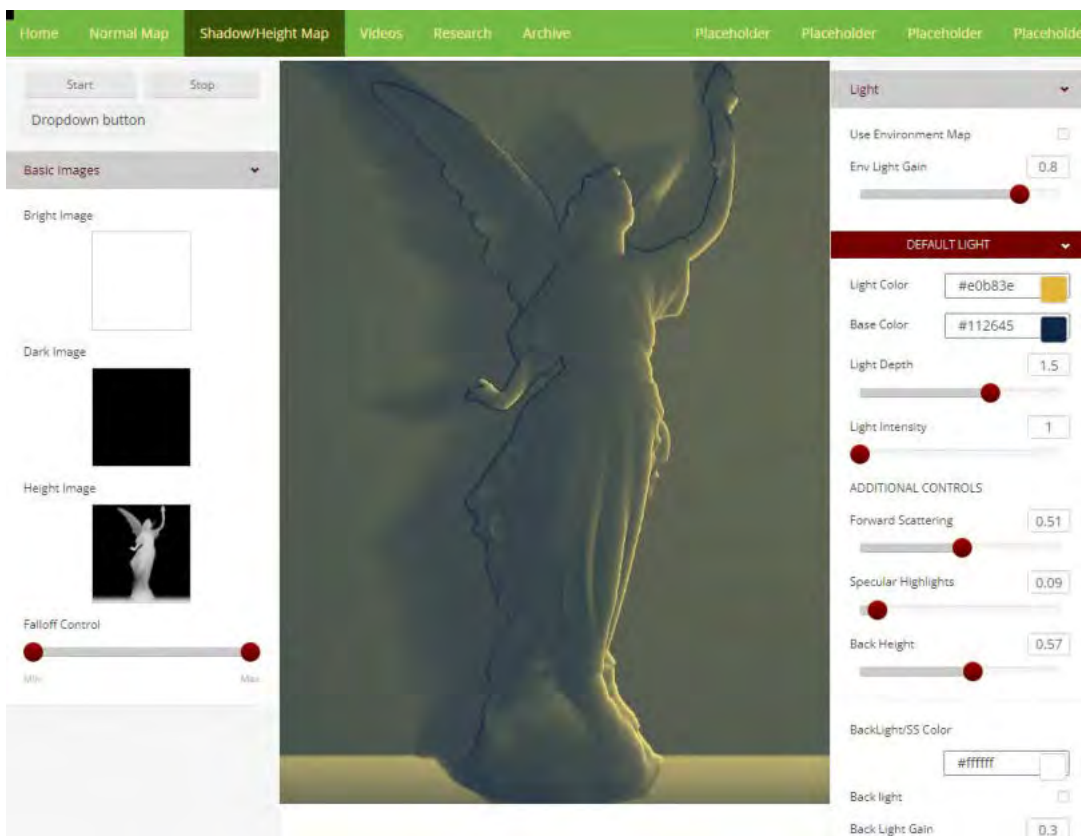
Home Normal Map Shadow/Height Map Videos Research Archive Placeholder Placeholder Placeholder Placeholde

Start Stop

Dropdown button

Basic Images

Bright Image

Dark Image

Height Image

Falloff Control

Min Max

Light

Use Environment Map

Env Light Gain 0.8

DEFAULT LIGHT

Light Color #e0b83e

Base Color #112645

Light Depth 1.5

Light Intensity 1

ADDITIONAL CONTROLS

Forward Scattering 0.51

Specular Highlights 0.09

Back Height 0.57

BackLight/SS Color

#ffffff

Back light

Back Light Gain 0.3